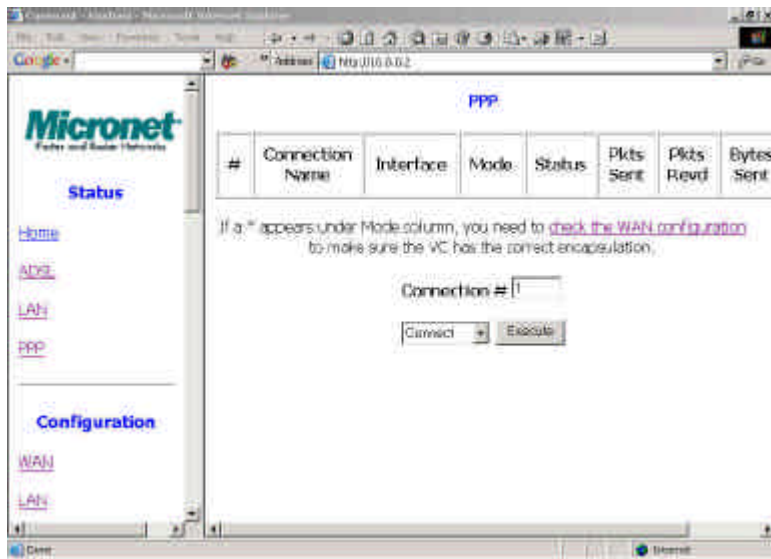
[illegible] - Microsoft Internet Explorer

Google -

Address http://10.0.0.2

Micronet

Faster and Easier Networks

Status

Home

ADSL

LAN

PPP

Configuration

WAN

LAN

PPP

| # | Connection Name | Interface | Mode | Status | Pkts Sent | Pkts Rcvd | Bytes Sent |
|---|---|---|---|---|---|---|---|

If a * appears under Mode column, you need to check the WAN configuration to make sure the VC has the correct encapsulation.

Connection # 1

Connect

Execute

Done

Internet